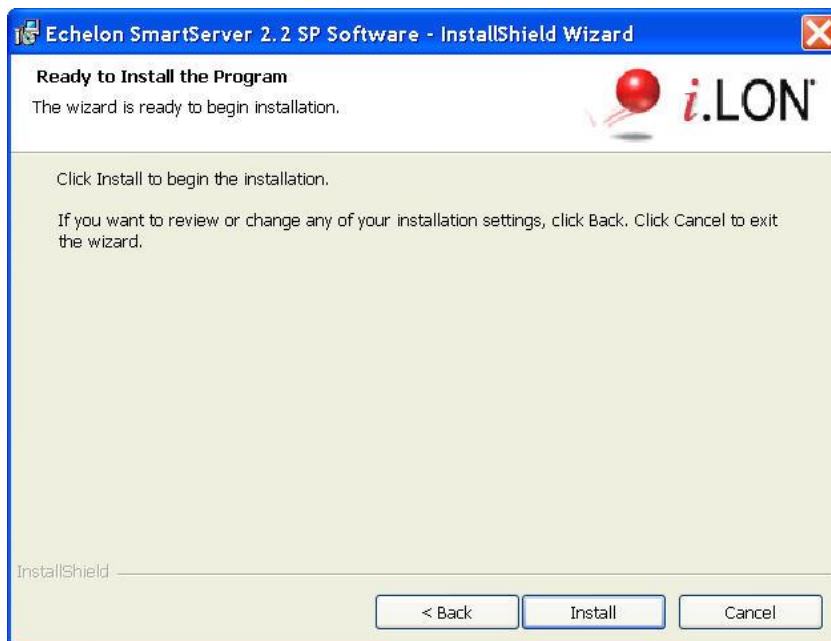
Echelon SmartServer 2.2 SP Software - InstallShield Wizard

Ready to Install the Program

The wizard is ready to begin installation.

i.LON

Click Install to begin the installation.

If you want to review or change any of your installation settings, click Back. Click Cancel to exit the wizard.

InstallShield

< Back

Install

Cancel